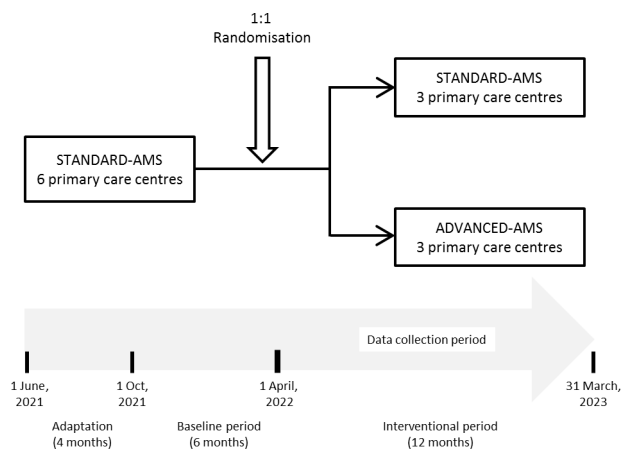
1:1
Randomisation

STANDARD-AMS
6 primary care centres

STANDARD-AMS
3 primary care centres

ADVANCED-AMS
3 primary care centres

Data collection period

1 June, 2021

1 Oct, 2021

1 April, 2022

31 March, 2023

Adaptation
(4 months)

Baseline period
(6 months)

Interventional period
(12 months)